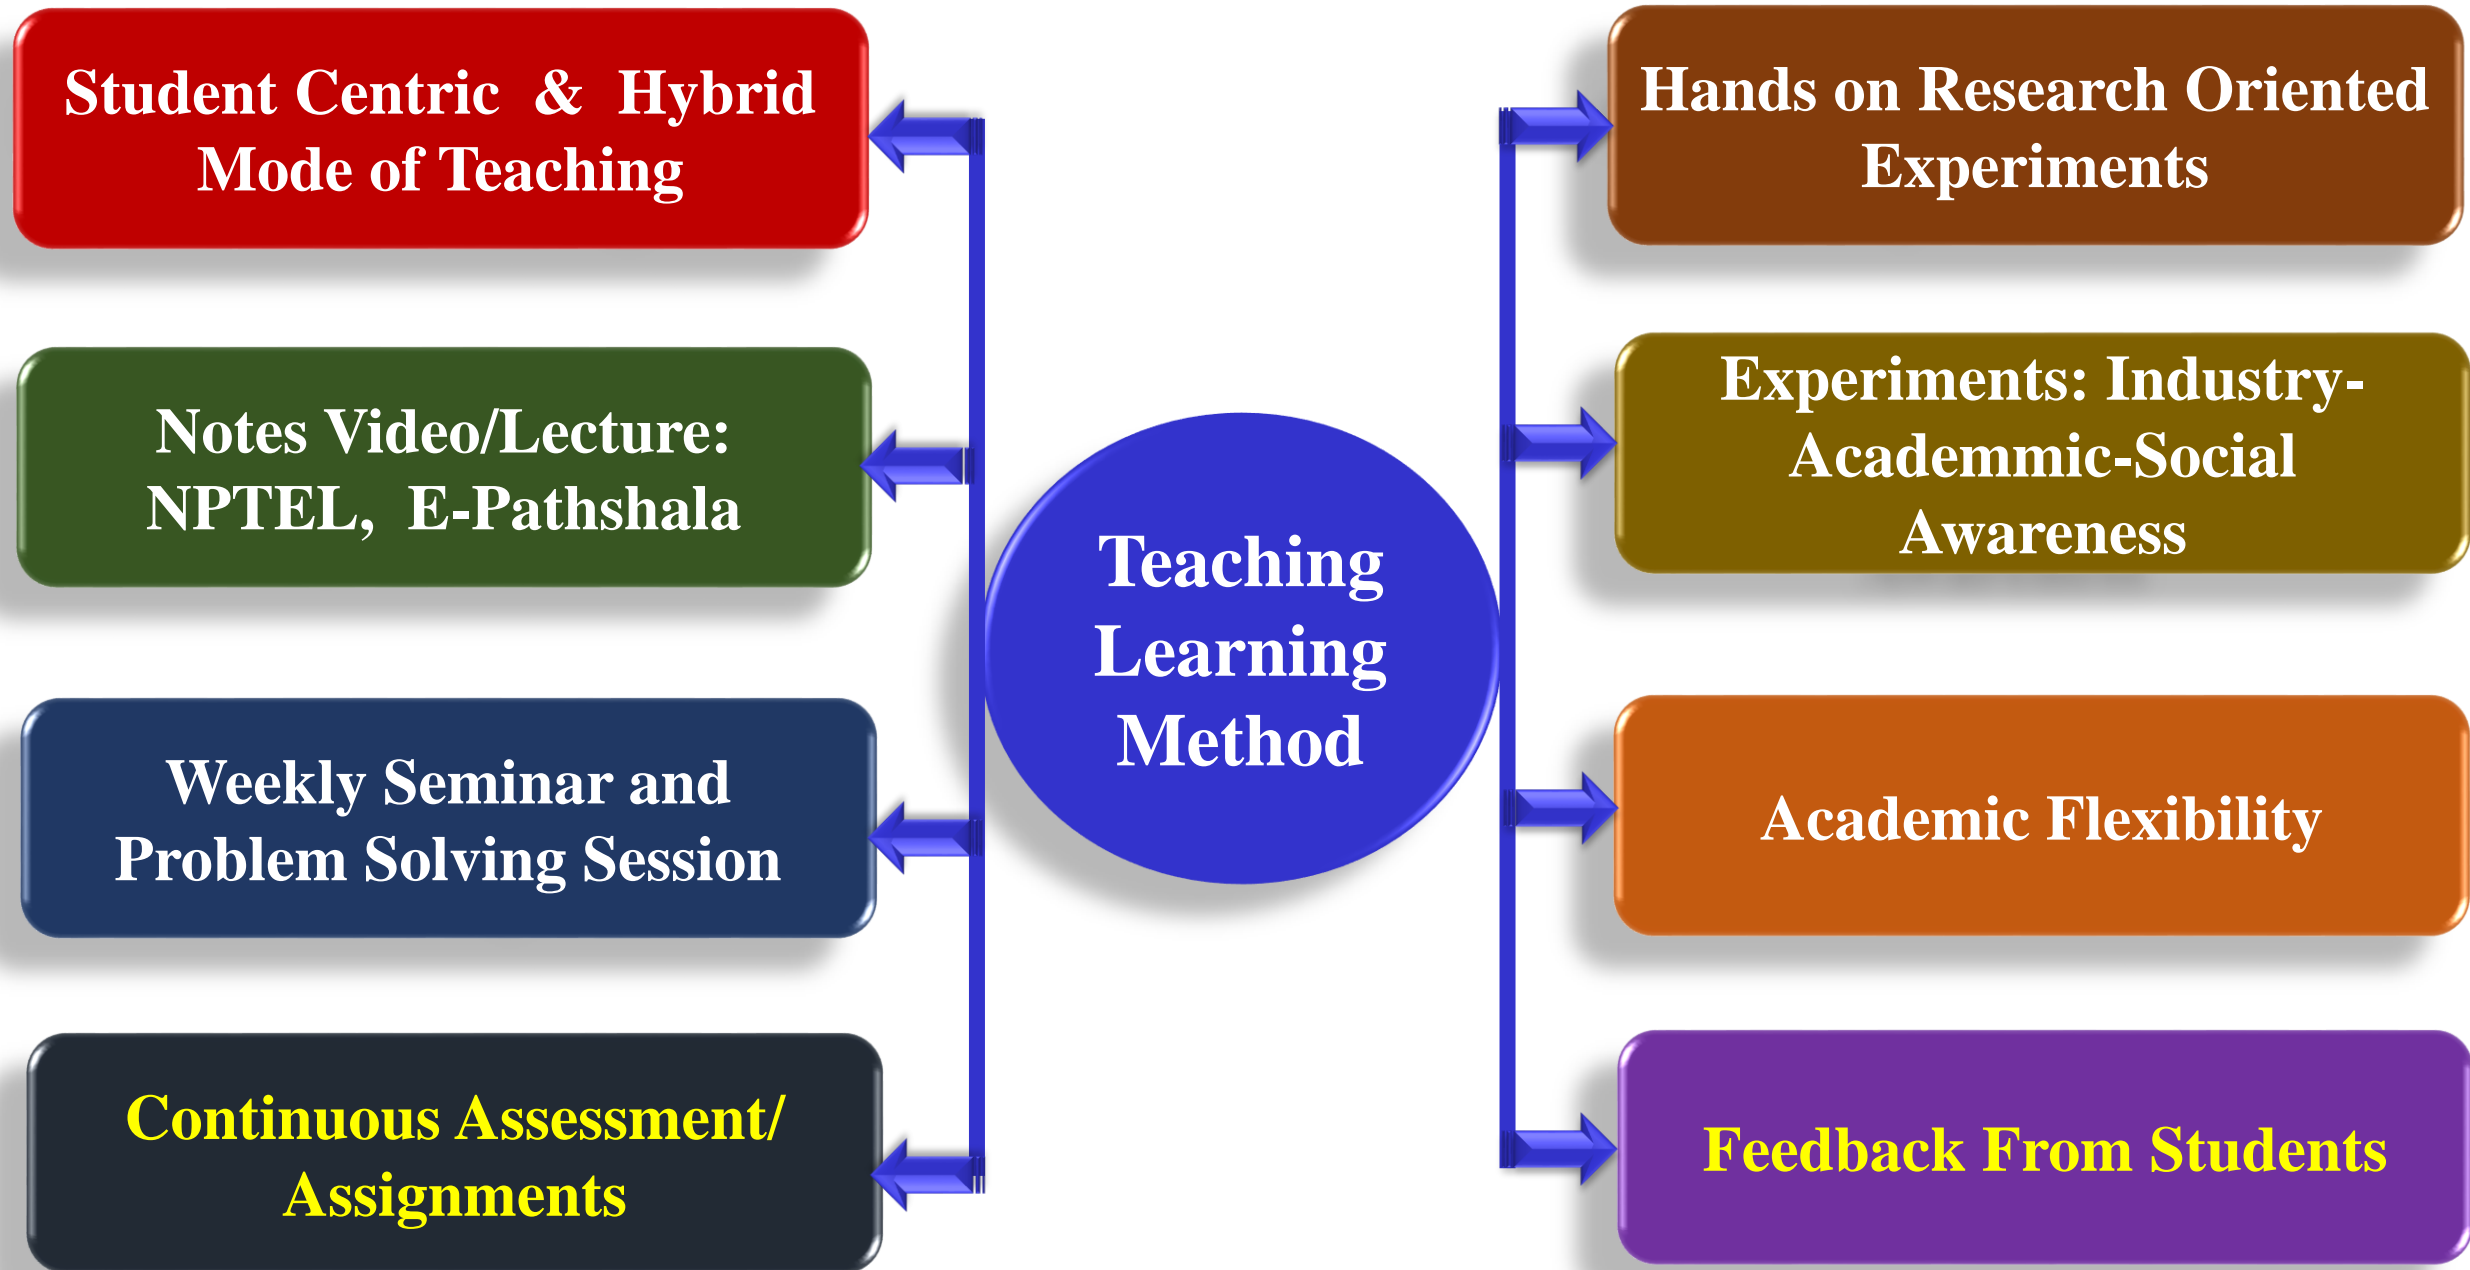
Student Centric & Hybrid Mode of Teaching

Notes Video/Lecture: NPTEL, E-Pathshala

Weekly Seminar and Problem Solving Session

Continuous Assessment/ Assignments

Teaching Learning Method

Hands on Research Oriented Experiments

Experiments: Industry-Academmic-Social Awareness

Academic Flexibility

Feedback From Students